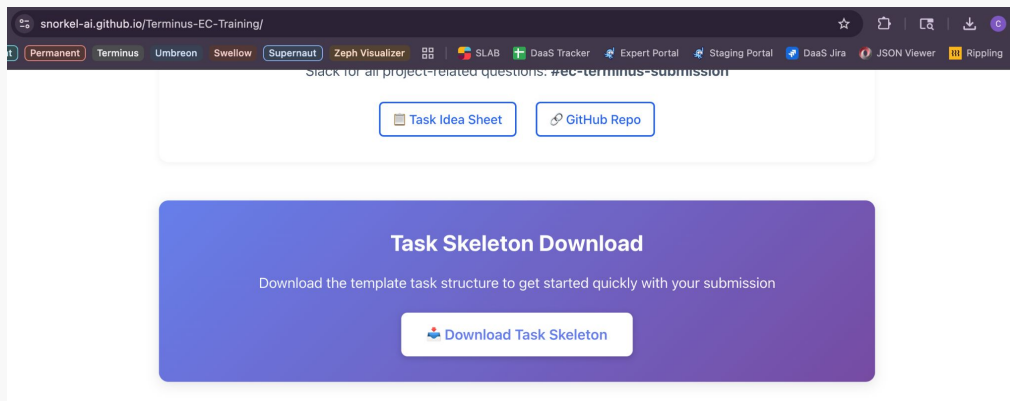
snorkel-ai.github.io/Terminus-EC-Training/

t Permanent Terminus Umbreon Swellow Supernaut Zeph Visualizer SLAB DaaS Tracker Expert Portal Staging Portal DaaS Jira JSON Viewer Rippling

Slack for all project-related questions: #ec-terminus-submission

Task Idea Sheet GitHub Repo

Task Skeleton Download

Download the template task structure to get started quickly with your submission

Download Task Skeleton